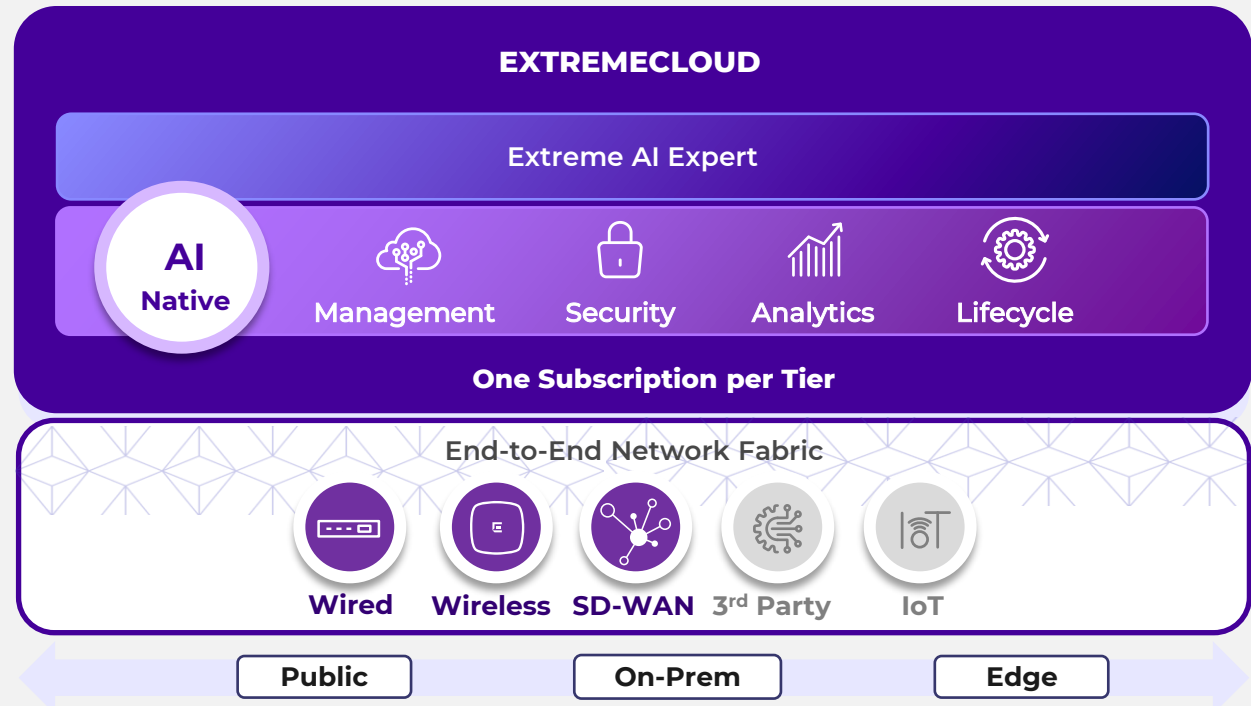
EXTREMECLOUD

Extreme AI Expert

AI Native

Management Security Analytics Lifecycle

One Subscription per Tier

End-to-End Network Fabric

Wired Wireless SD-WAN $3^{rd}$ Party IoT

Public On-Prem Edge